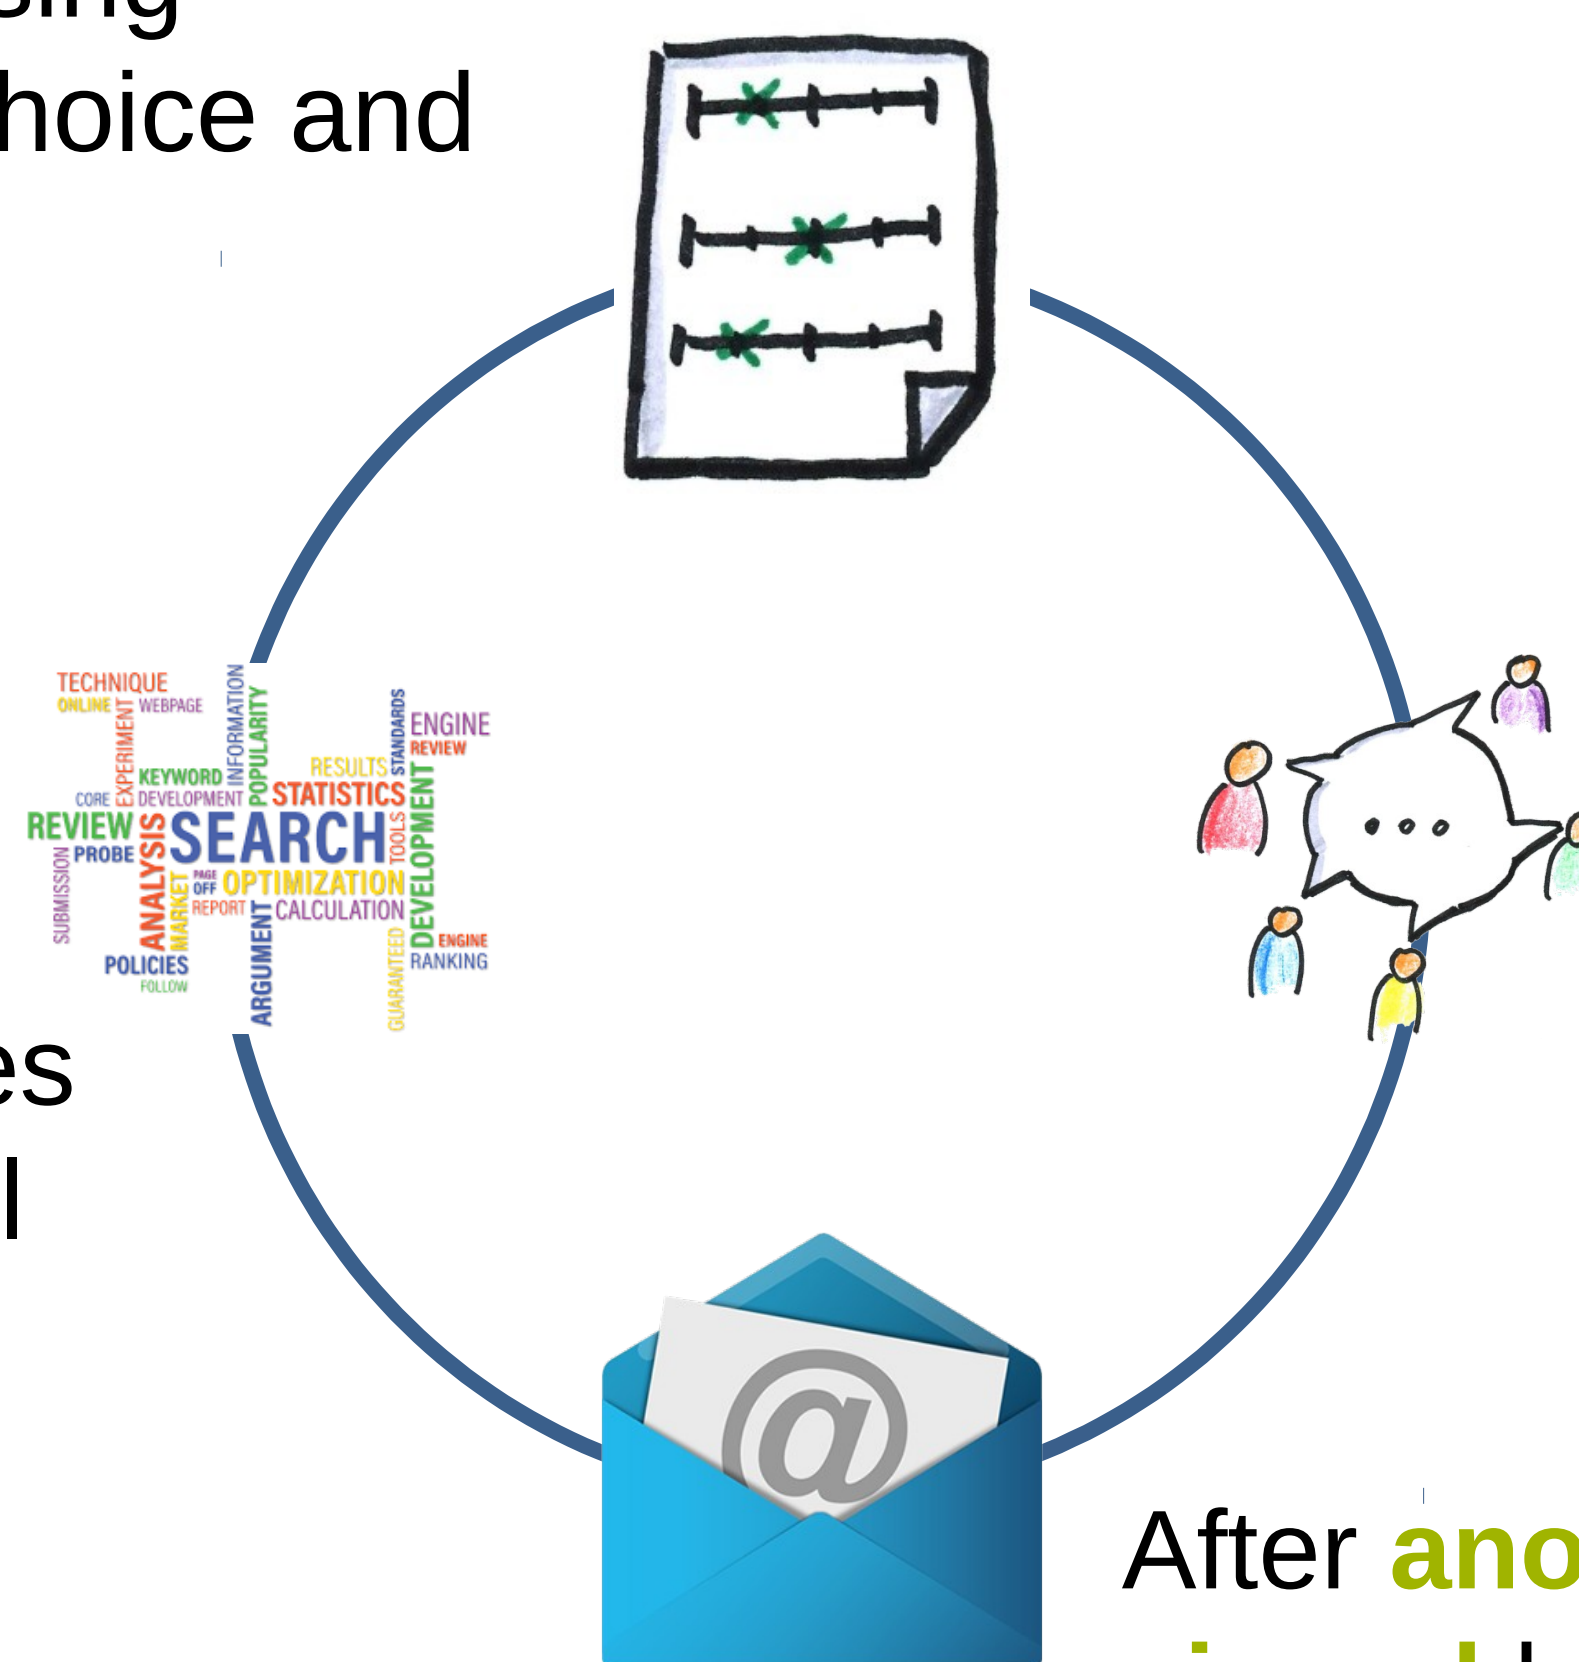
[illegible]sing
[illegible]hoice and

TECHNIQUE
ONLINE WEBPAGE
EXPERIMENT
INFORMATION
POPULARITY
STANDARDS
ENGINE
REVIEW
KEYWORD
RESULTS
CORE DEVELOPMENT
STATISTICS
REVIEW
SEARCH
PROBE
ANALYSIS
TOOLS
DEVELOPMENT
SUBMISSION
MARKET
PAGE OFF
OPTIMIZATION
REPORT
CALCULATION
ARGUMENT
GUARANTEED
ENGINE
RANKING
POLICIES
FOLLOW

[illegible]es
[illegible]l

@

After ano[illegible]